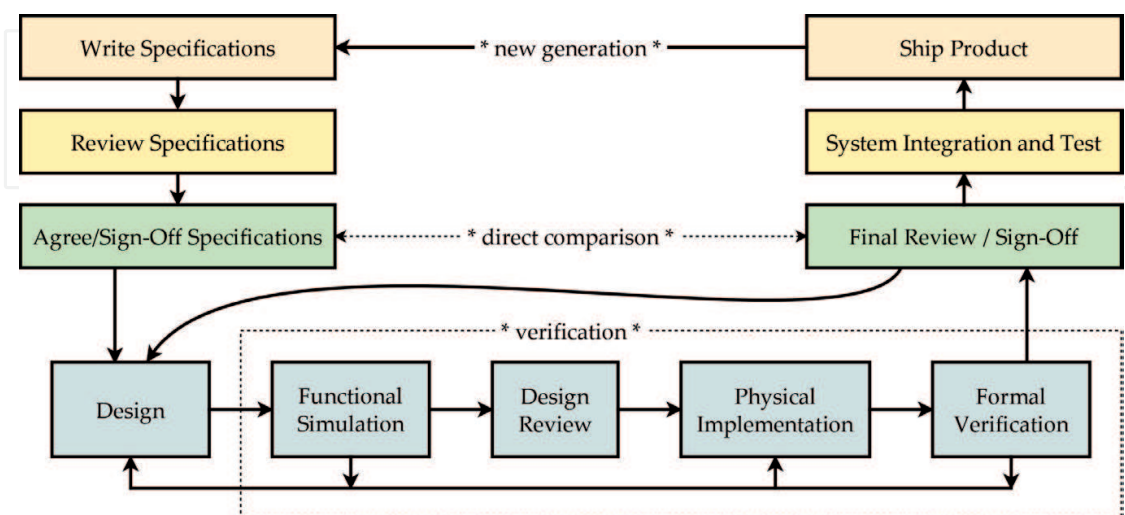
Write Specifications

* new generation *

Ship Product

Review Specifications

System Integration and Test

Agree/Sign-Off Specifications

* direct comparison *

Final Review / Sign-Off

* verification *

Design

Functional Simulation

Design Review

Physical Implementation

Formal Verification